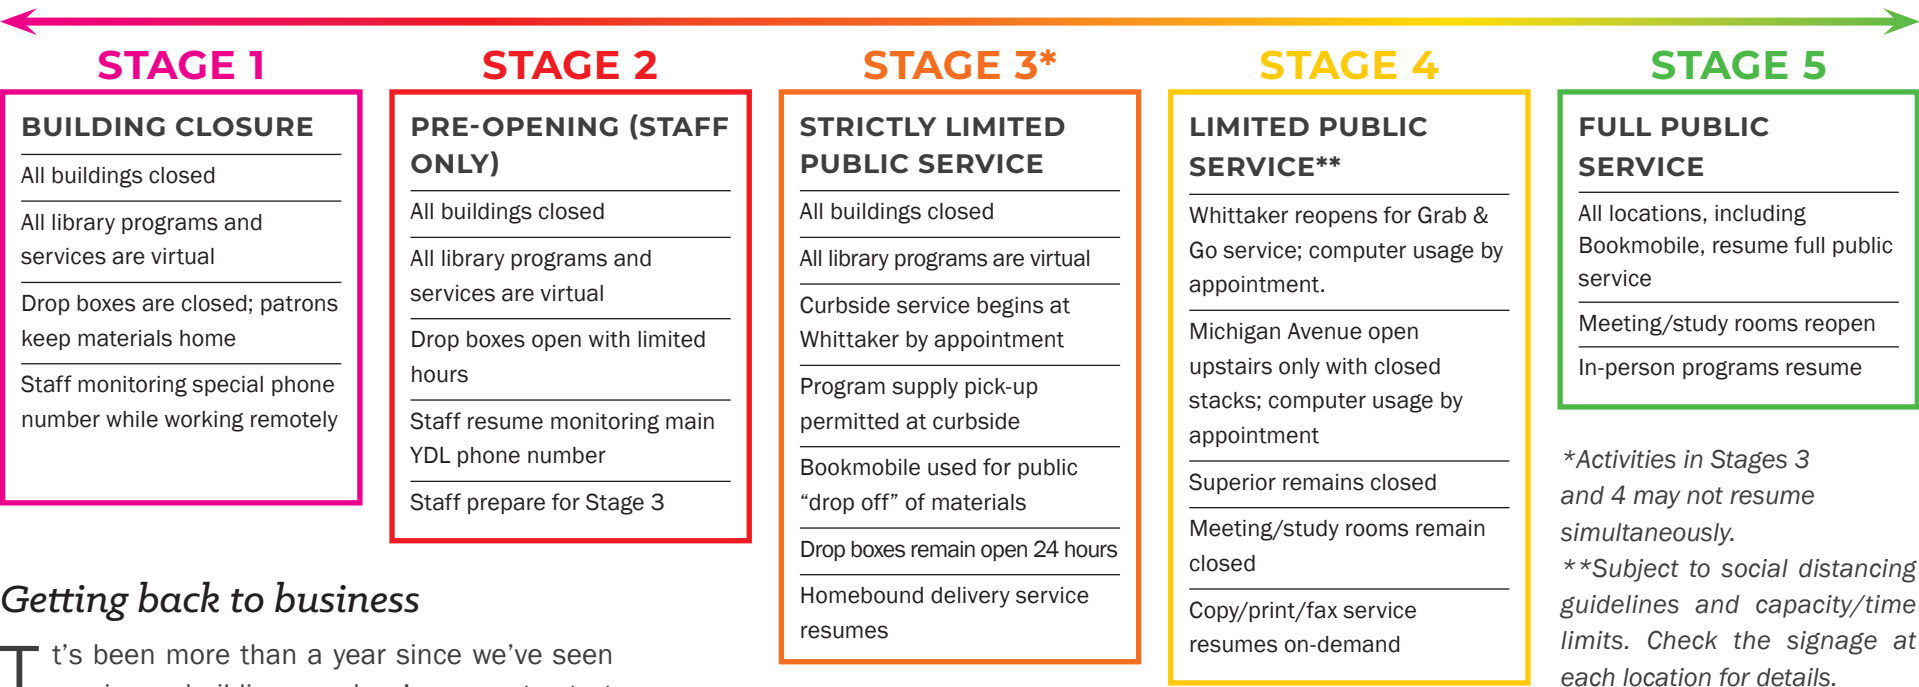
STAGE 1

BUILDING CLOSURE

All buildings closed

All library programs and services are virtual

Drop boxes are closed; patrons keep materials home

Staff monitoring special phone number while working remotely

STAGE 2

PRE-OPENING (STAFF ONLY)

All buildings closed

All library programs and services are virtual

Drop boxes open with limited hours

Staff resume monitoring main YDL phone number

Staff prepare for Stage 3

STAGE 3*

STRICTLY LIMITED PUBLIC SERVICE

All buildings closed

All library programs are virtual

Curbside service begins at Whittaker by appointment

Program supply pick-up permitted at curbside

Bookmobile used for public “drop off” of materials

Drop boxes remain open 24 hours

Homebound delivery service resumes

STAGE 4

LIMITED PUBLIC SERVICE**

Whittaker reopens for Grab & Go service; computer usage by appointment.

Michigan Avenue open upstairs only with closed stacks; computer usage by appointment

Superior remains closed

Meeting/study rooms remain closed

Copy/print/fax service resumes on-demand

STAGE 5

FULL PUBLIC SERVICE

All locations, including Bookmobile, resume full public service

Meeting/study rooms reopen

In-person programs resume

*Activities in Stages 3 and 4 may not resume simultaneously.
**Subject to social distancing guidelines and capacity/time limits. Check the signage at each location for details.

Getting back to business

It’s been more than a year since we’ve seen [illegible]